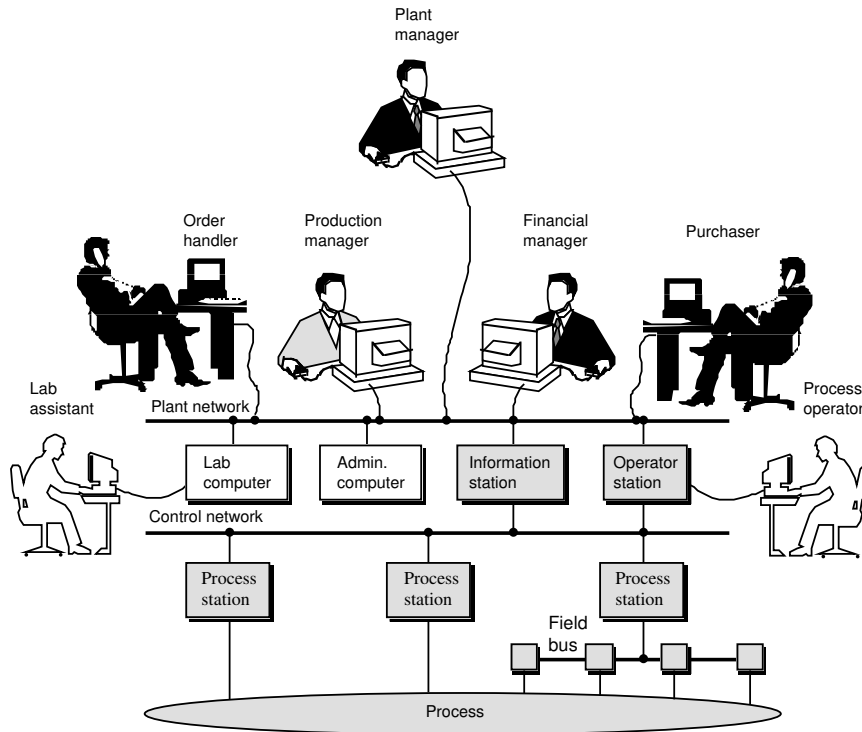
Plant manager

Order handler

Production manager

Financial manager

Purchaser

Lab assistant

Plant network

Process operator

Lab computer

Admin. computer

Information station

Operator station

Control network

Process station

Process station

Process station

Field bus

Process